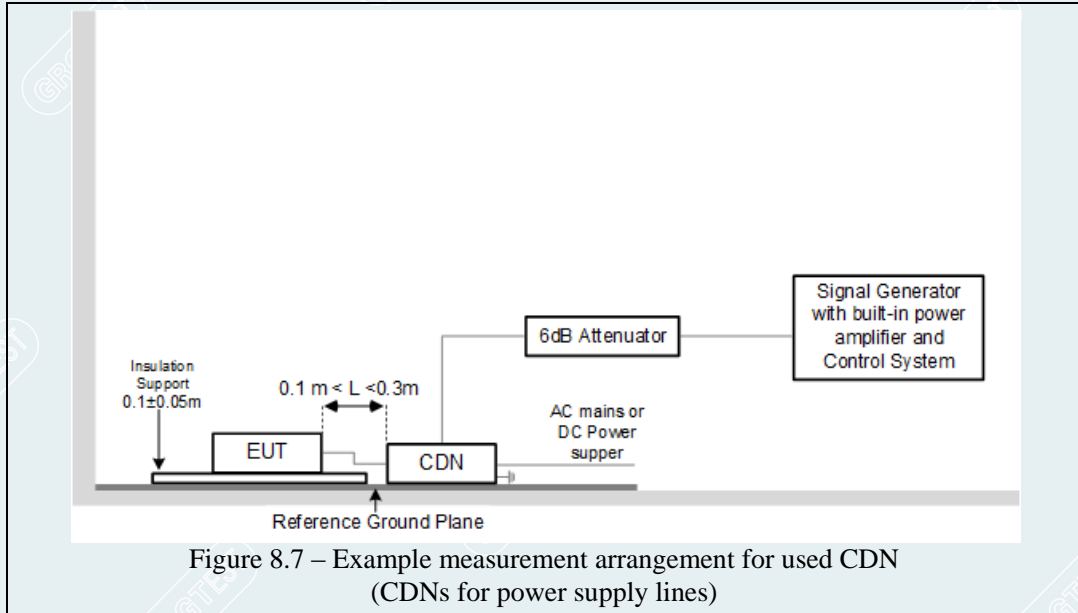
Signal Generator with built-in power amplifier and Control System

6dB Attenuator

Insulation Support 0.1±0.05m

0.1 m < L <0.3m

AC mains or DC Power supper

EUT

CDN

Reference Ground Plane

Figure 8.7 – Example measurement arrangement for used CDN (CDNs for power supply lines)